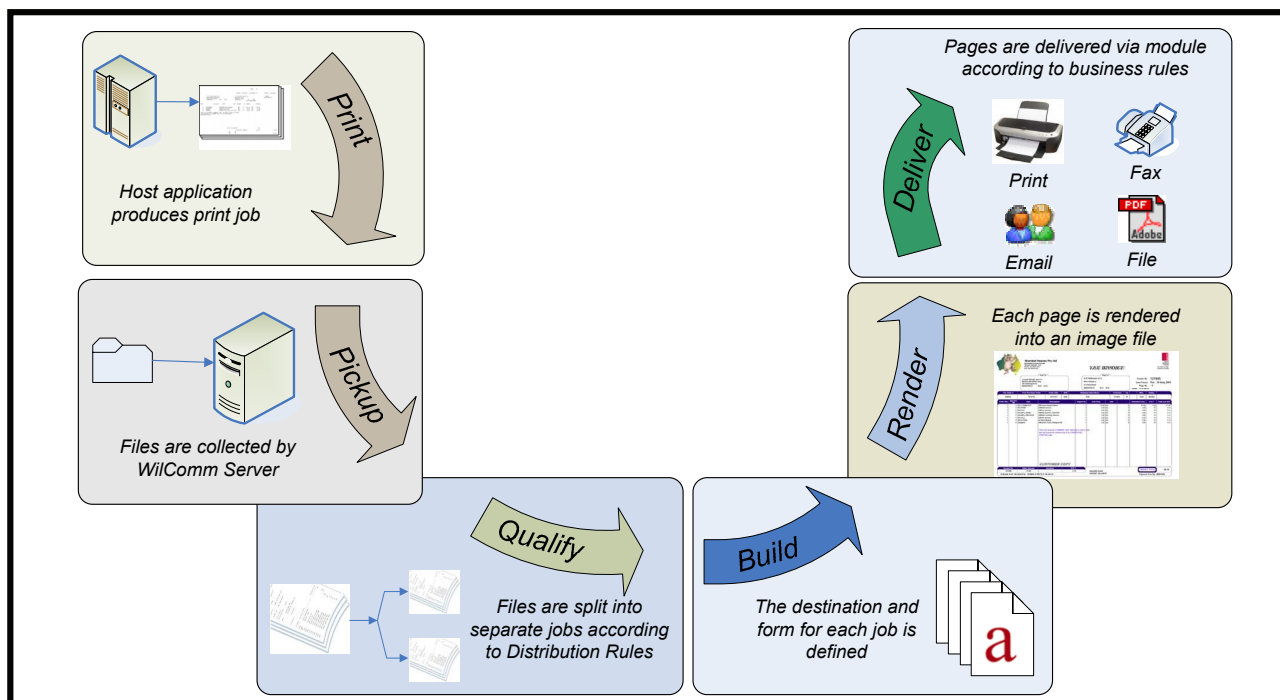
Print

Host application produces print job

Pickup

Files are collected by WilComm Server

Qualify

Files are split into separate jobs according to Distribution Rules

Build

The destination and form for each job is defined

a

Render

Each page is rendered into an image file

TAX INVOICE

Deliver

Pages are delivered via module according to business rules

Print

Fax

Email

PDF

Adobe

File